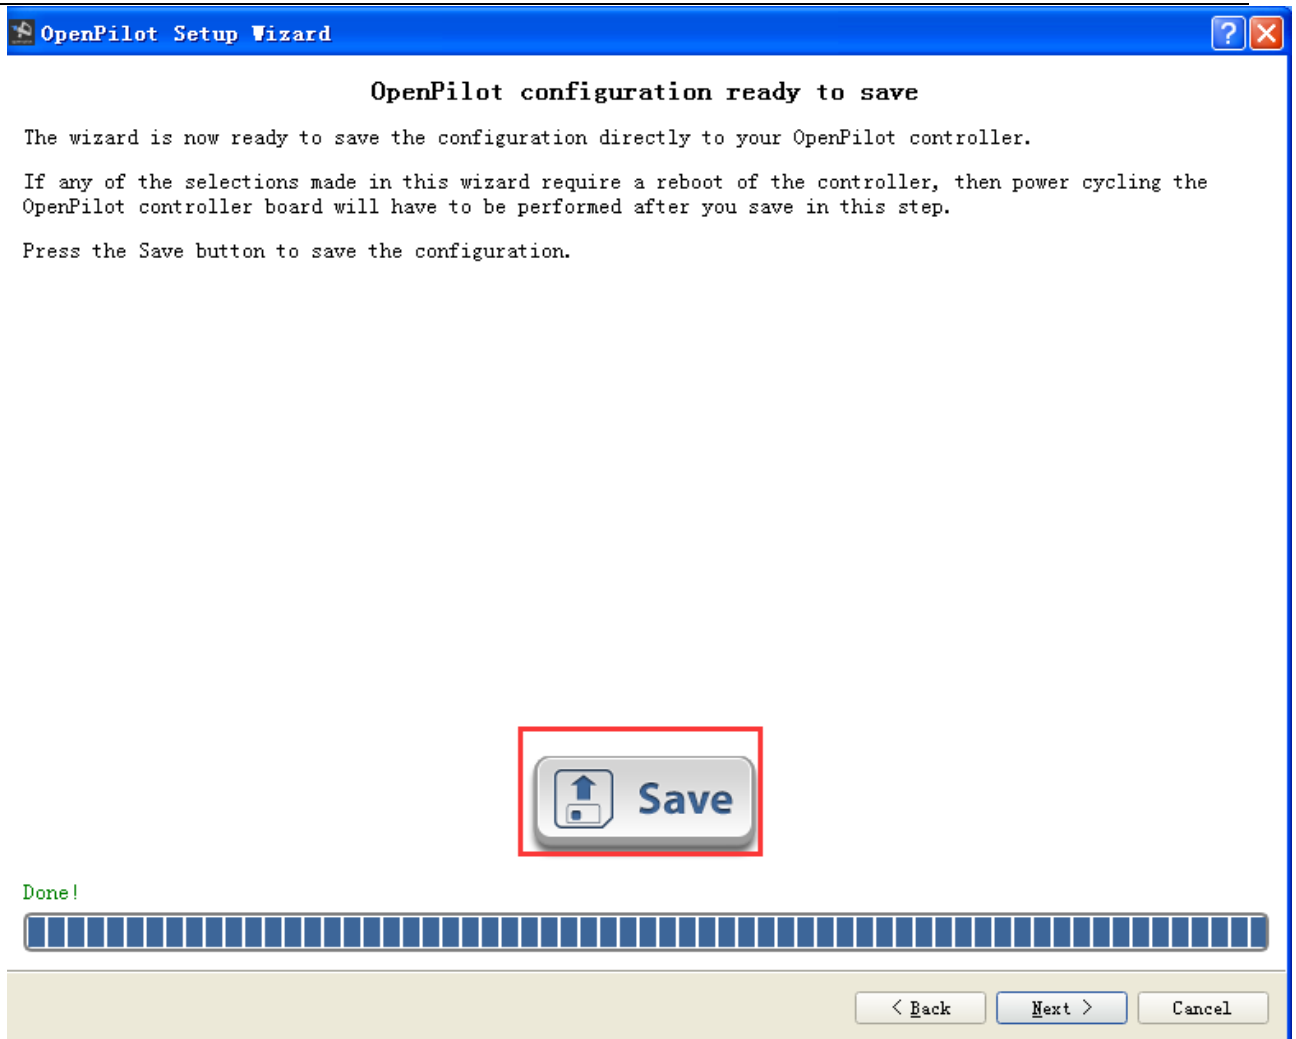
OpenPilot Setup Wizard

OpenPilot configuration ready to save

The wizard is now ready to save the configuration directly to your OpenPilot controller.

If any of the selections made in this wizard require a reboot of the controller, then power cycling the OpenPilot controller board will have to be performed after you save in this step.

Press the Save button to save the configuration.

Save

Done!

< Back
Next >
Cancel